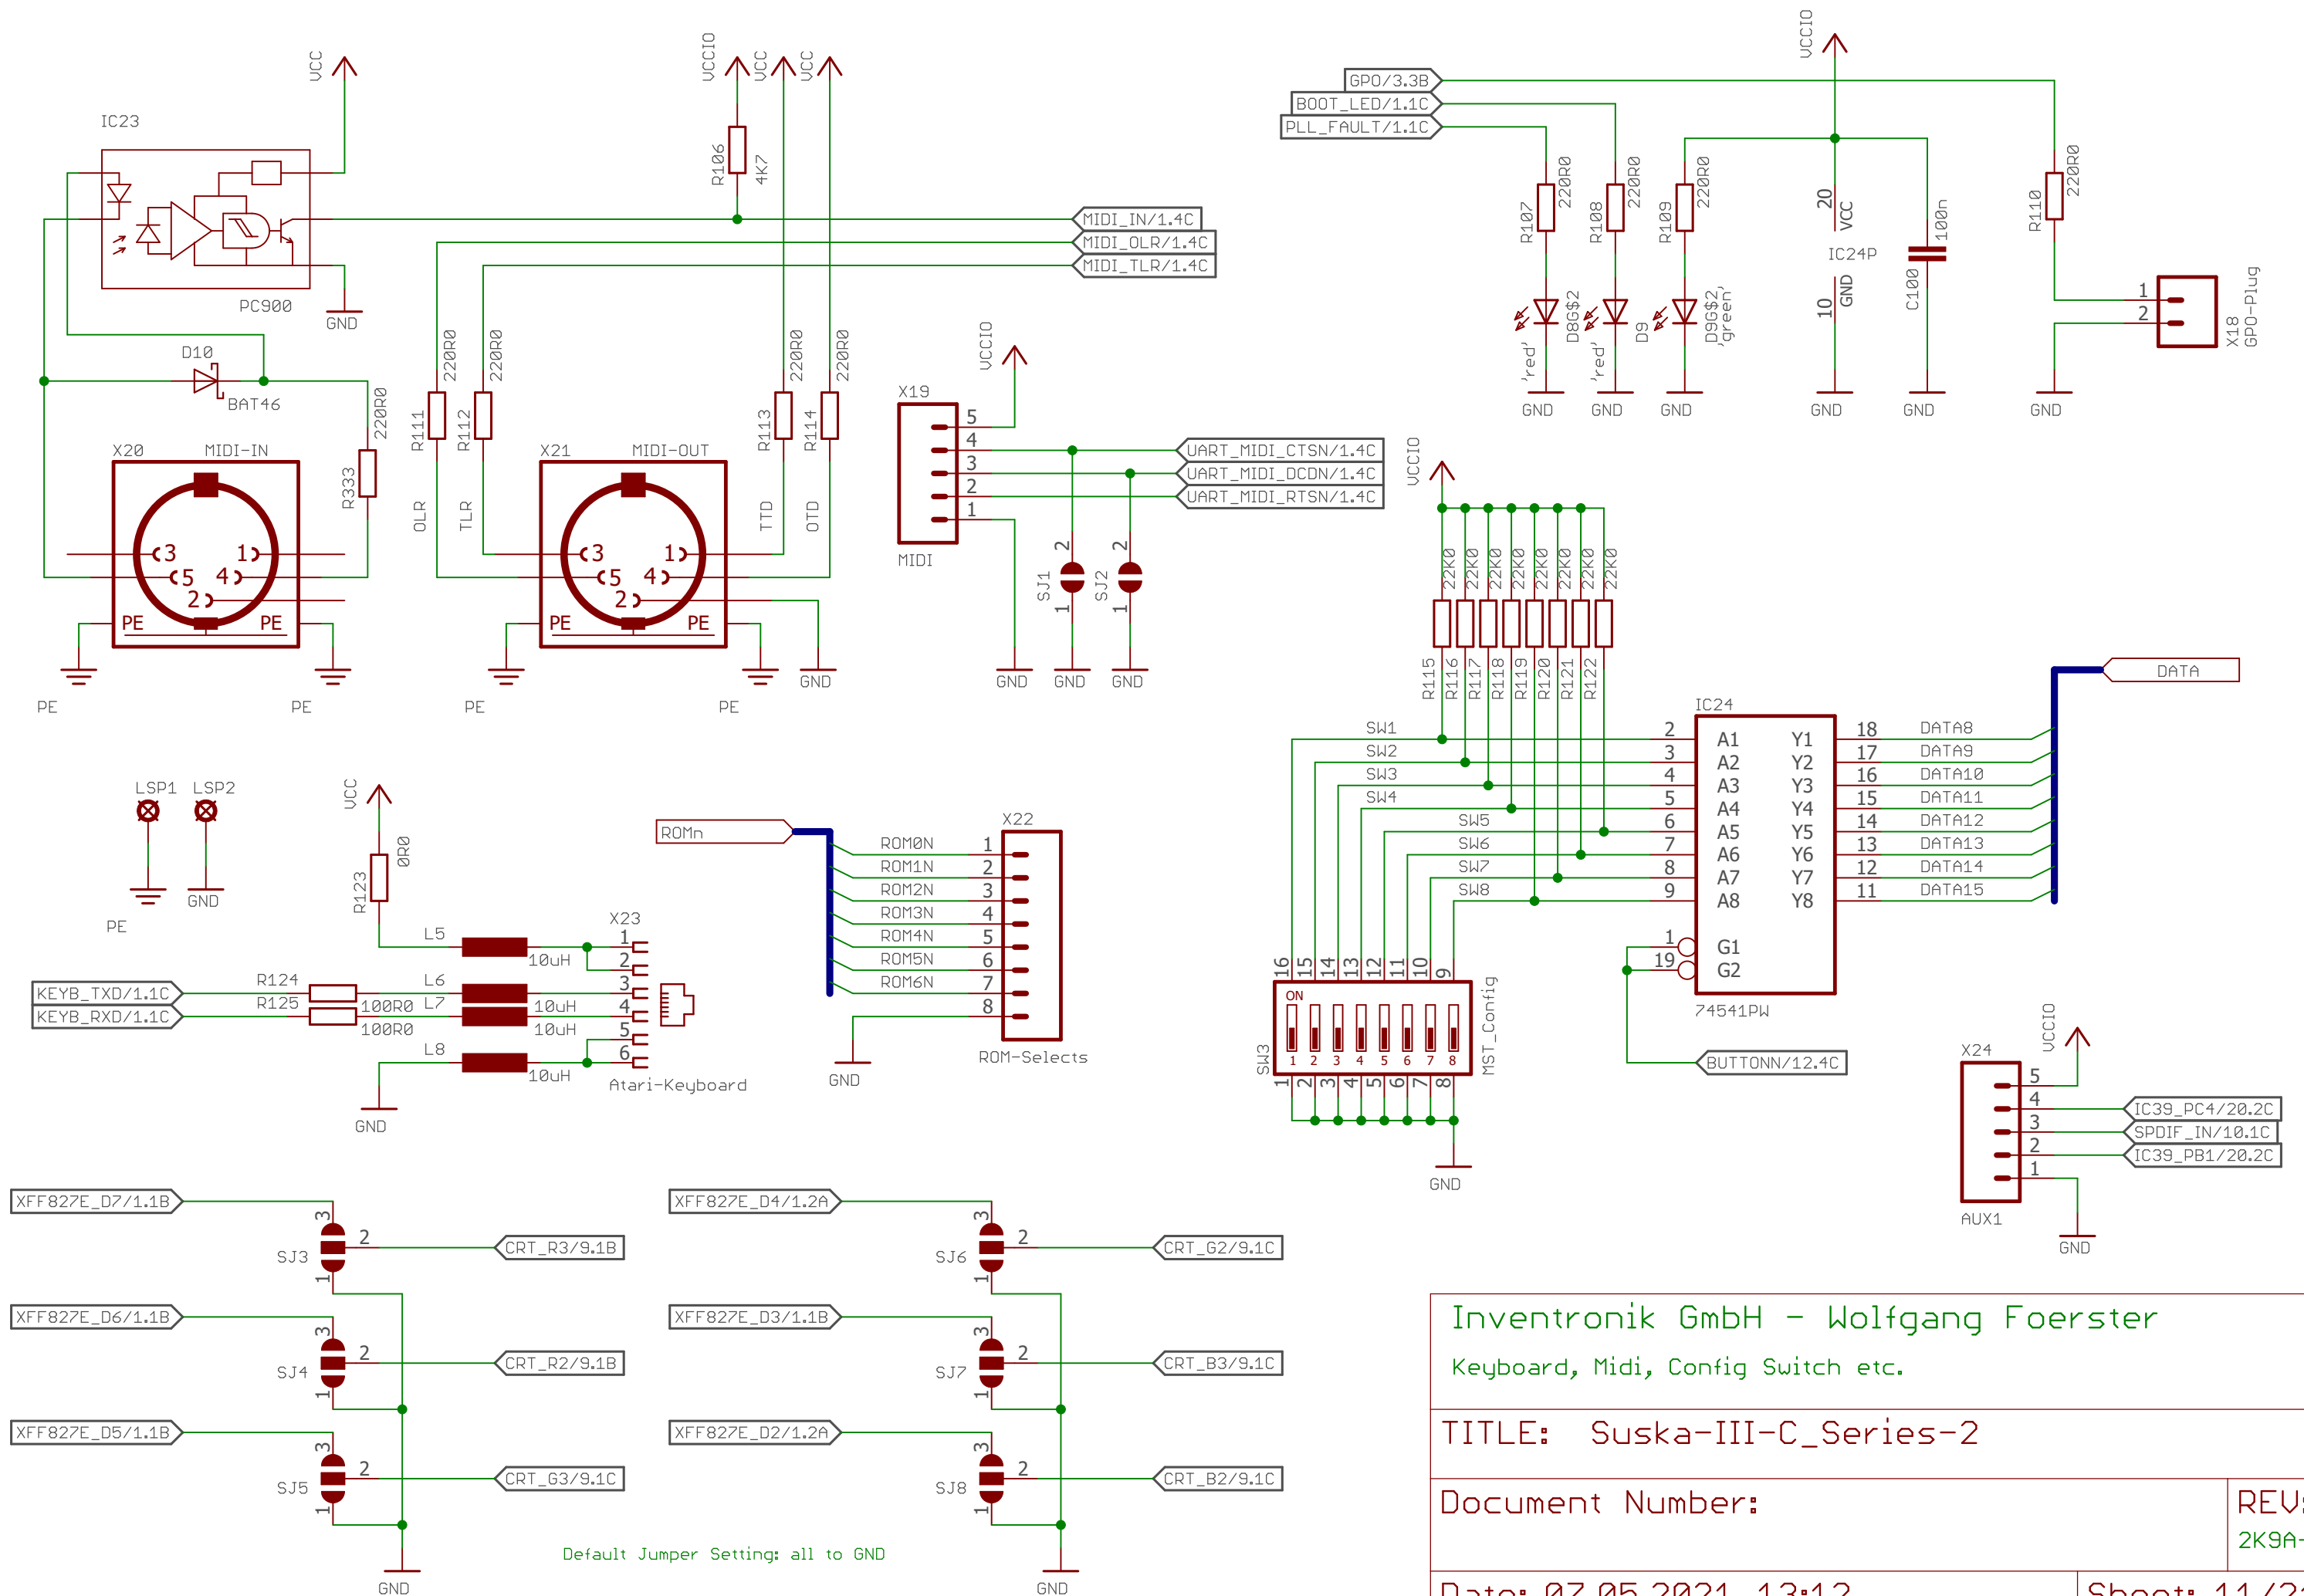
VCC
IC23
PC900
GND
VCCIO VCC VCC
R106 4K7
MIDI_IN/1.4C
MIDI_OLR/1.4C
MIDI_TLR/1.4C
D10
BAT46
R333 220R0
R111 220R0
R112 220R0
R113 220R0
R114 220R0
OLR TLR TTD OTD
X20 MIDI-IN
3 1 5 4 2 PE PE
X21 MIDI-OUT
3 1 5 4 2 PE PE
PE PE PE PE GND
VCCIO
X19
5 4 3 2 1
MIDI
UART_MIDI_CTSN/1.4C
UART_MIDI_DCDN/1.4C
UART_MIDI_RTSN/1.4C
SJ1 SJ2
2 1 2 1
GND GND GND
GPO/3.3B
BOOT_LED/1.1C
PLL_FAULT/1.1C
VCCIO
R107 220R0
R108 220R0
R109 220R0
D8G$2 'red'
D9 'red'
D9G$2 'green'
20 VCC
IC24P
10 GND
C100 100n
R110 220R0
X18 GPO-Plug
1 2
GND GND GND GND GND GND
VCCIO
22K0 22K0 22K0 22K0 22K0 22K0 22K0 22K0
R115 R116 R117 R118 R119 R120 R121 R122
IC24
SW1 SW2 SW3 SW4 SW5 SW6 SW7 SW8
2 3 4 5 6 7 8 9
A1 A2 A3 A4 A5 A6 A7 A8
Y1 Y2 Y3 Y4 Y5 Y6 Y7 Y8
18 17 16 15 14 13 12 11
DATA8 DATA9 DATA10 DATA11 DATA12 DATA13 DATA14 DATA15
DATA
1 G1
19 G2
74541PW
BUTTONN/12.4C
16 15 14 13 12 11 10 9
ON
1 2 3 4 5 6 7 8
SW3 MST_Config
GND
LSP1 LSP2
PE GND
VCC
R123 0R0
L5 10uH
KEYB_TXD/1.1C
KEYB_RXD/1.1C
R124 R125
100R0 100R0
L6 L7
10uH 10uH
L8 10uH
GND
X23
1 2 3 4 5 6
Atari-Keyboard
ROMn
ROM0N ROM1N ROM2N ROM3N ROM4N ROM5N ROM6N
X22
1 2 3 4 5 6 7 8
ROM-Selects
GND
VCCIO
X24
5 4 3 2 1
IC39_PC4/20.2C
SPDIF_IN/10.1C
IC39_PB1/20.2C
AUX1
GND
XFF827E_D7/1.1B
SJ3 3 2 1
CRT_R3/9.1B
XFF827E_D6/1.1B
SJ4 3 2 1
CRT_R2/9.1B
XFF827E_D5/1.1B
SJ5 3 2 1
CRT_G3/9.1C
GND
XFF827E_D4/1.2A
SJ6 3 2 1
CRT_G2/9.1C
XFF827E_D3/1.1B
SJ7 3 2 1
CRT_B3/9.1C
XFF827E_D2/1.2A
SJ8 3 2 1
CRT_B2/9.1C
GND
Default Jumper Setting: all to GND
Inventronik GmbH - Wolfgang Foerster
Keyboard, Midi, Config Switch etc.
TITLE: Suska-III-C_Series-2
Document Number:
REV
2K9A-
Date: 07.05.2021 13:12
Sheet: 11/2